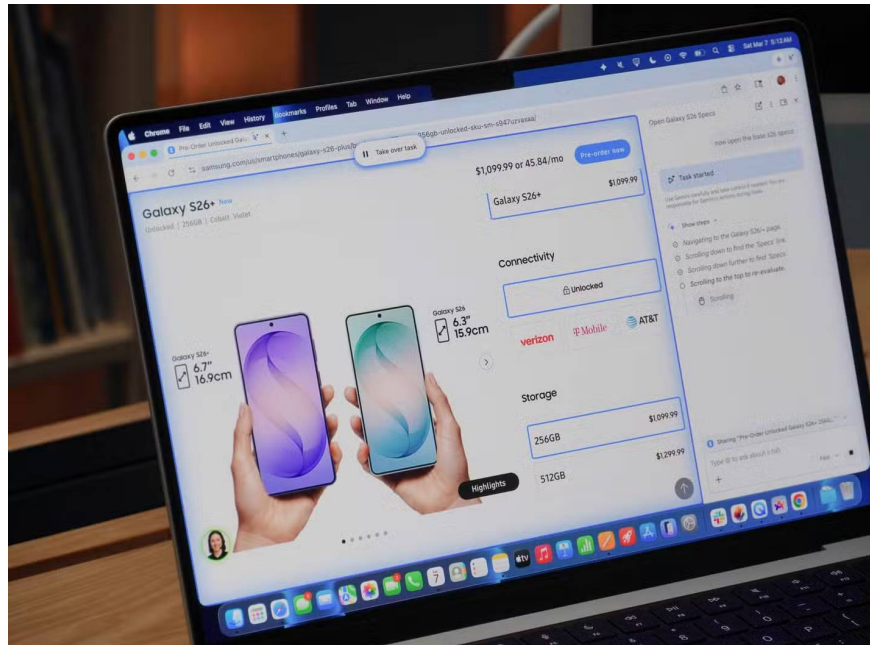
Chrome File Edit View History Bookmarks Profiles Tab Window Help

Sat Mar 7 5:12 AM

Pre-Order Unlocked Gala

samsung.com/us/smartphones/galaxy-s26-plus/b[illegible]256gb-unlocked-sku-sm-s947uzvaxaa/

Take over task

Galaxy S26+ New

Unlocked | 256GB | Cobalt Violet

$1,099.99 or 45.84/mo

Pre-order now

Galaxy S26+

$1,099.99

Connectivity

Unlocked

verizon

T Mobile

AT&T

Storage

256GB

$1,099.99

512GB

$1,299.99

Galaxy S26+

6.7"

16.9cm

Galaxy S26

6.3"

15.9cm

Highlights

Open Galaxy S26 Specs

now open the base S26 specs

Task started

Use Gemini carefully and take control if needed. You are responsible for Gemini's actions during tasks.

Show steps

Navigating to the Galaxy S26+ page

Scrolling down to find the 'Specs' link

Scrolling down further to find 'Specs'

Scrolling to the top to re-evaluate

Scrolling

Sharing "Pre-Order Unlocked Galaxy S26+ 256G..."

Type @ to ask about a tab

Fast

+